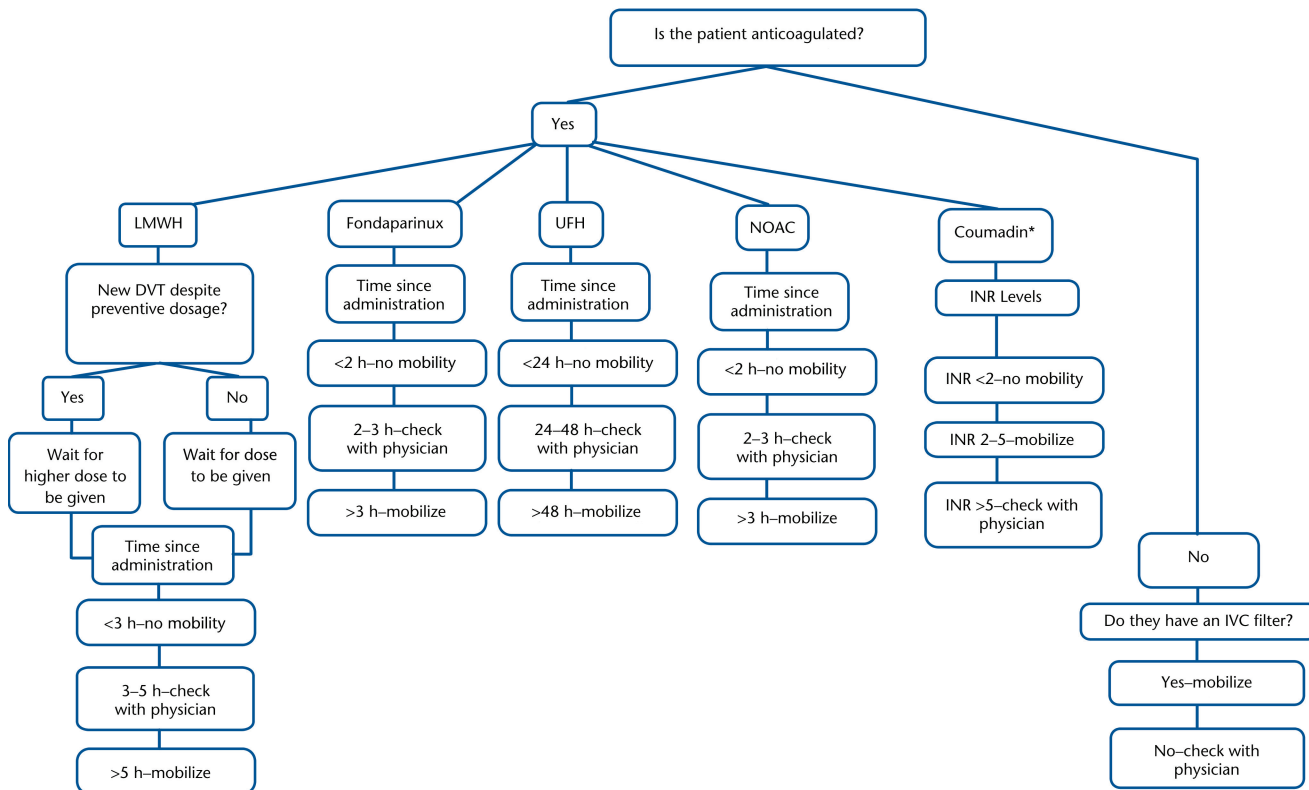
Is the patient anticoagulated?

Yes

LMWH

New DVT despite preventive dosage?

Yes

Wait for higher dose to be given

No

Wait for dose to be given

Time since administration

<3 h–no mobility

3–5 h–check with physician

>5 h–mobilize

Fondaparinux

Time since administration

<2 h–no mobility

2–3 h–check with physician

>3 h–mobilize

UFH

Time since administration

<24 h–no mobility

24–48 h–check with physician

>48 h–mobilize

NOAC

Time since administration

<2 h–no mobility

2–3 h–check with physician

>3 h–mobilize

Coumadin*

INR Levels

INR <2–no mobility

INR 2–5–mobilize

INR >5–check with physician

No

Do they have an IVC filter?

Yes–mobilize

No–check with physician